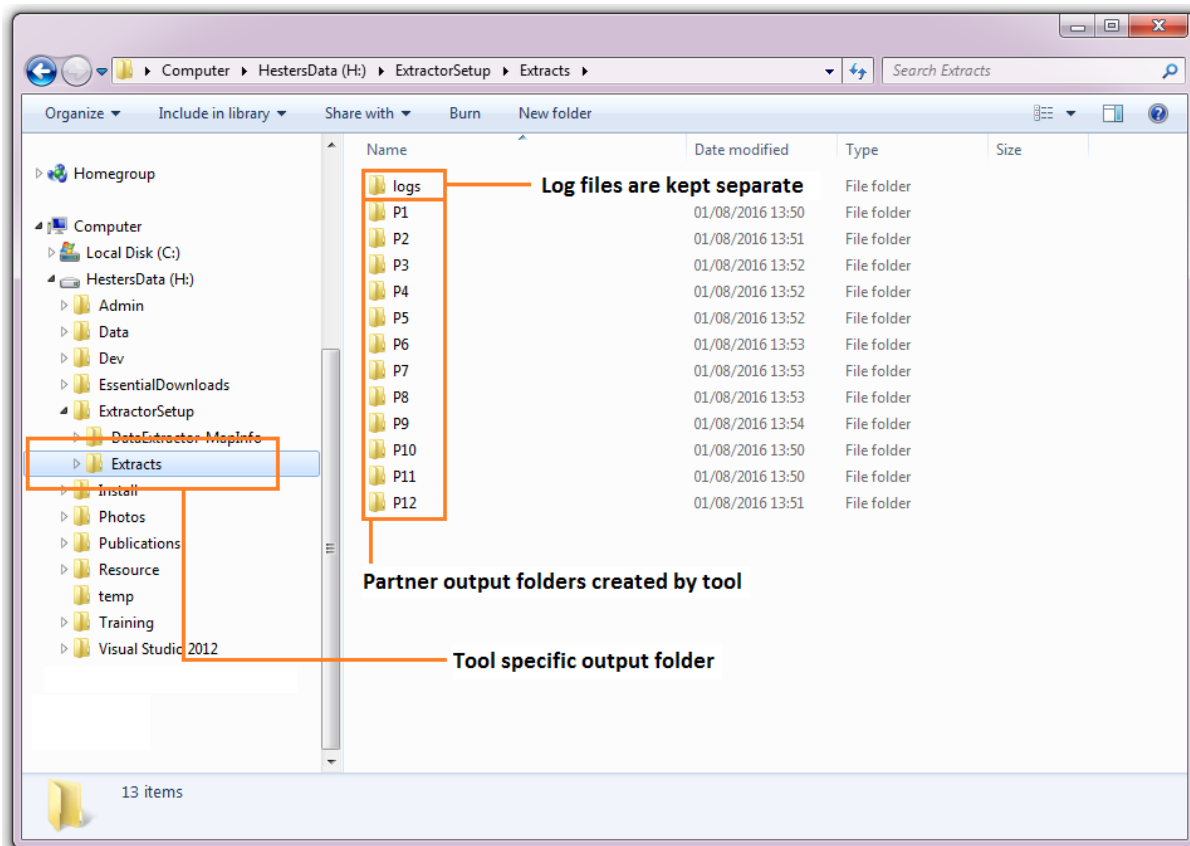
Computer ▸ HestersData (H:) ▸ ExtractorSetup ▸ Extracts ▸

Search Extracts

Organize ▾ Include in library ▾ Share with ▾ Burn New folder

Homegroup

Computer
Local Disk (C:)
HestersData (H:)
Admin
Data
Dev
EssentialDownloads
ExtractorSetup
DataExtractor-MapInfo
Extracts
Install
Photos
Publications
Resource
temp
Training
Visual Studio 2012

| Name | Date modified | Type | Size |
|---|---|---|---|
| logs | | File folder | |
| P1 | 01/08/2016 13:50 | File folder | |
| P2 | 01/08/2016 13:51 | File folder | |
| P3 | 01/08/2016 13:52 | File folder | |
| P4 | 01/08/2016 13:52 | File folder | |
| P5 | 01/08/2016 13:52 | File folder | |
| P6 | 01/08/2016 13:53 | File folder | |
| P7 | 01/08/2016 13:53 | File folder | |
| P8 | 01/08/2016 13:53 | File folder | |
| P9 | 01/08/2016 13:54 | File folder | |
| P10 | 01/08/2016 13:50 | File folder | |
| P11 | 01/08/2016 13:50 | File folder | |
| P12 | 01/08/2016 13:51 | File folder | |

Log files are kept separate

Partner output folders created by tool

Tool specific output folder

13 items